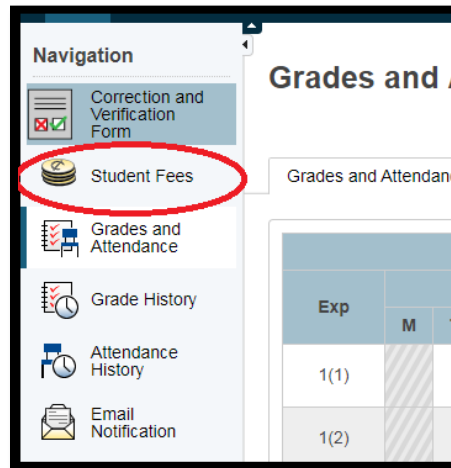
Navigation

Correction and Verification Form

Student Fees

Grades and Attendance

Grade History

Attendance History

Email Notification

Grades and

Grades and Attendanc

| Exp | M |
|---|---|
| 1(1) | |
| 1(2) | |